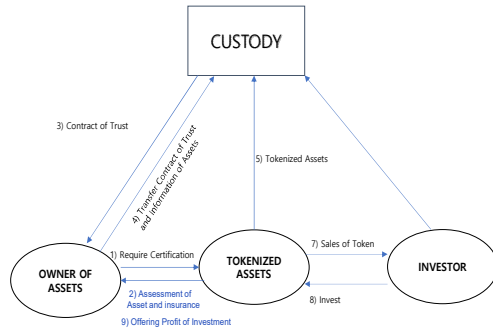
CUSTODY

3) Contract of Trust

4) Transfer Contract of Trust and information of Assets

5) Tokenized Assets

1) Require Certification

7) Sales of Token

OWNER OF ASSETS

TOKENIZED ASSETS

INVESTOR

2) Assessment of Asset and insurance

8) Invest

9) Offering Profit of Investment